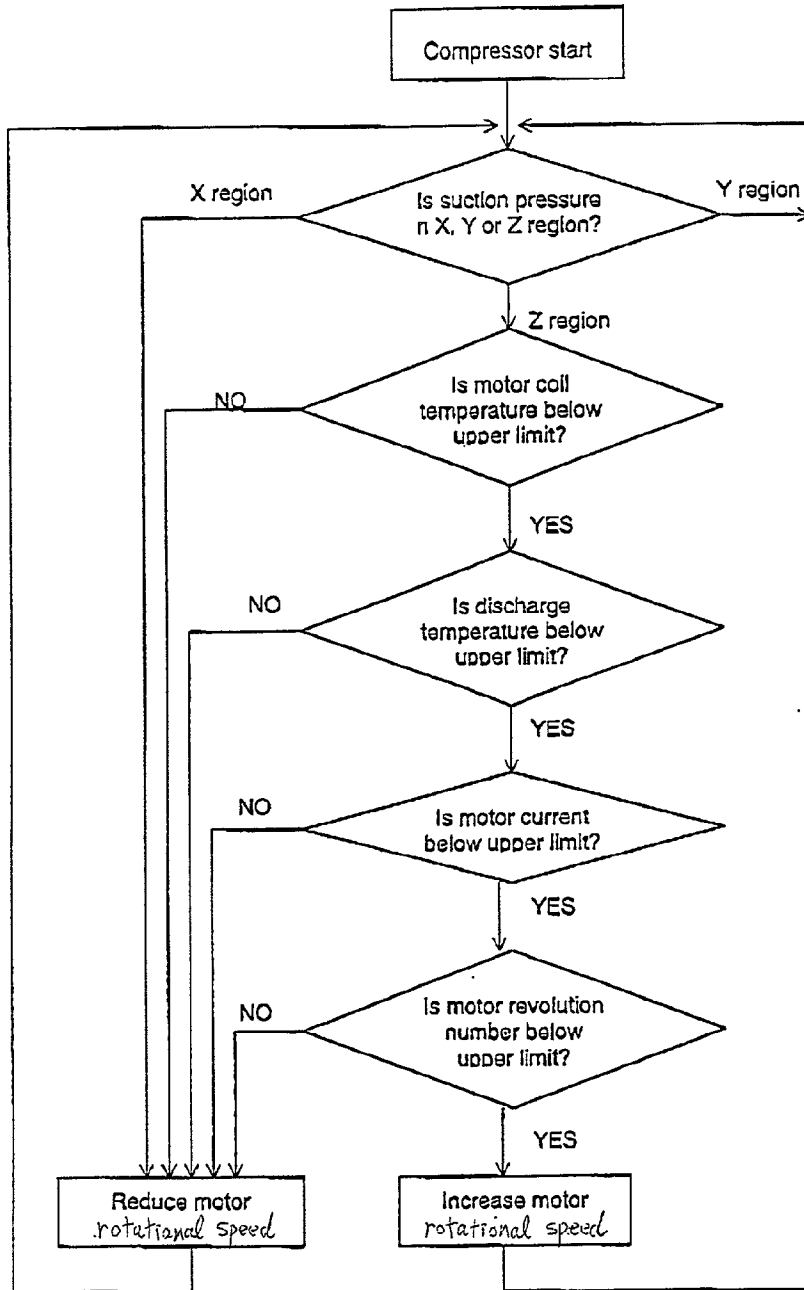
Compressor start

X region

Is suction pressure n X, Y or Z region?

Y region

Z region

NO

Is motor coil temperature below upper limit?

YES

NO

Is discharge temperature below upper limit?

YES

NO

Is motor current below upper limit?

YES

NO

Is motor revolution number below upper limit?

YES

Reduce motor rotational speed

Increase motor rotational speed